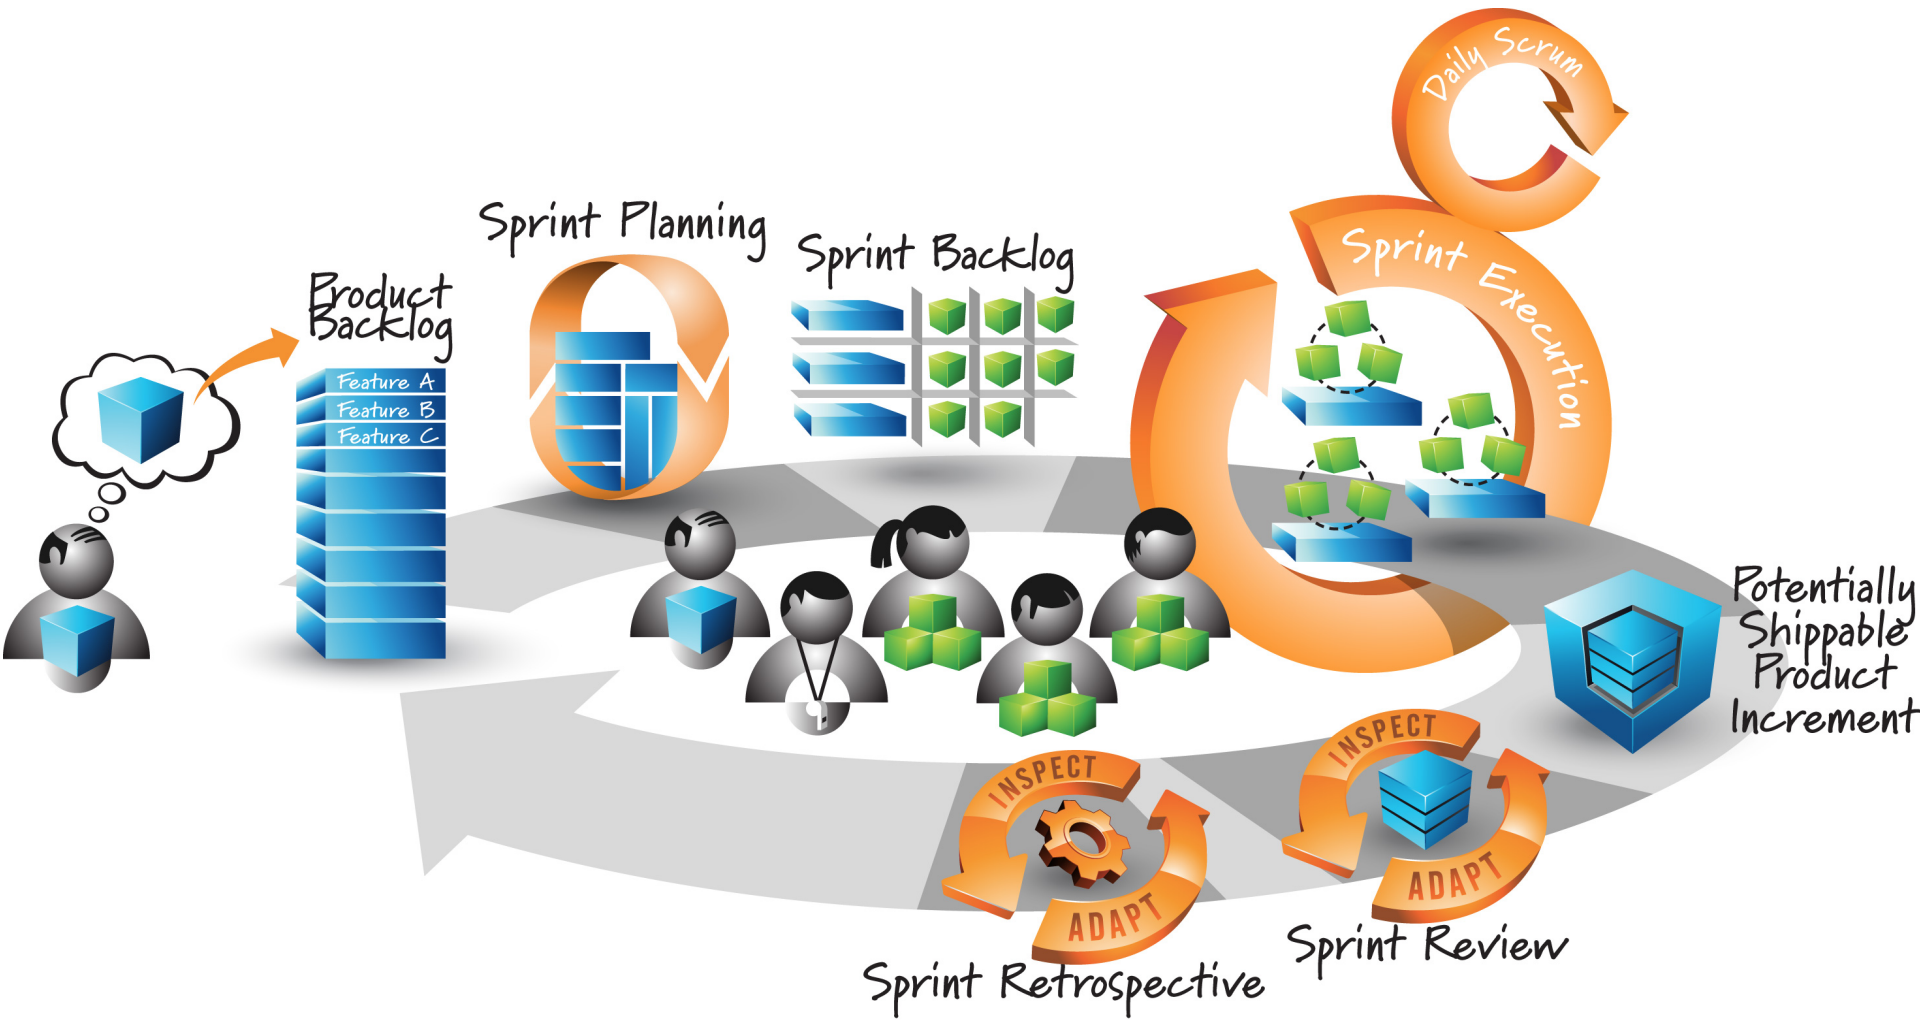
Daily Scrum

Sprint Planning

Sprint Backlog

Sprint Execution

Product Backlog

Feature A
Feature B
Feature C

Potentially Shippable Product Increment

INSPECT
ADAPT

INSPECT
ADAPT

Sprint Retrospective

Sprint Review